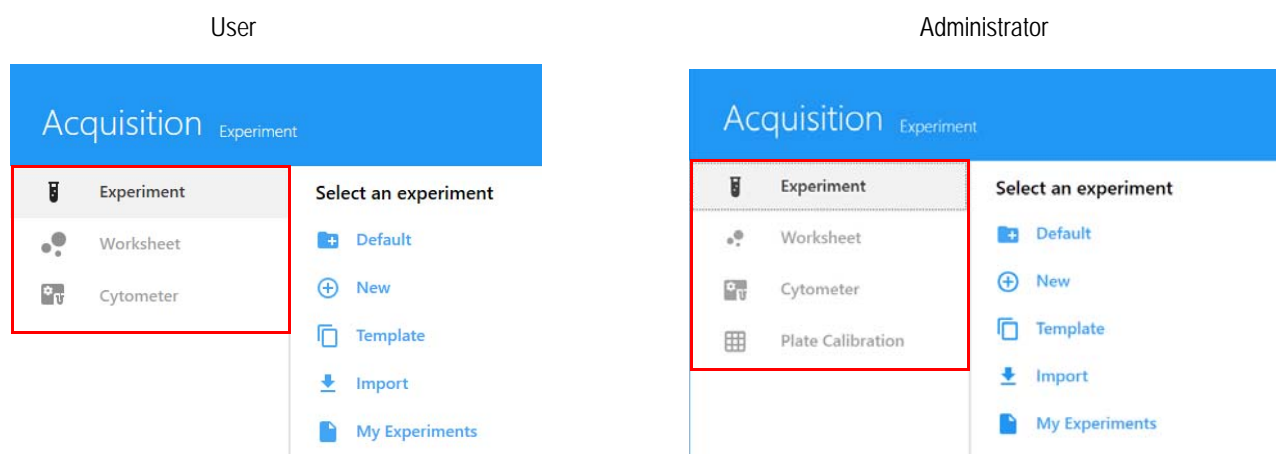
User

Acquisition Experiment

Experiment

Worksheet

Cytometer

Select an experiment

Default

New

Template

Import

My Experiments

Administrator

Acquisition Experiment

Experiment

Worksheet

Cytometer

Plate Calibration

Select an experiment

Default

New

Template

Import

My Experiments